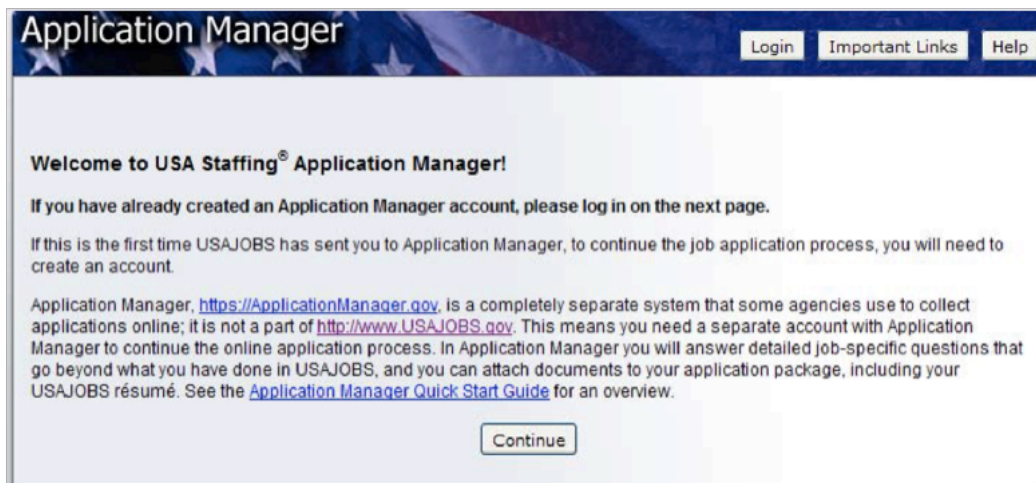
Application Manager

Login Important Links Help

Welcome to USA Staffing® Application Manager!

If you have already created an Application Manager account, please log in on the next page.

If this is the first time USAJOBS has sent you to Application Manager, to continue the job application process, you will need to create an account.

Application Manager, https://ApplicationManager.gov, is a completely separate system that some agencies use to collect applications online; it is not a part of http://www.USAJOBS.gov. This means you need a separate account with Application Manager to continue the online application process. In Application Manager you will answer detailed job-specific questions that go beyond what you have done in USAJOBS, and you can attach documents to your application package, including your USAJOBS résumé. See the Application Manager Quick Start Guide for an overview.

Continue